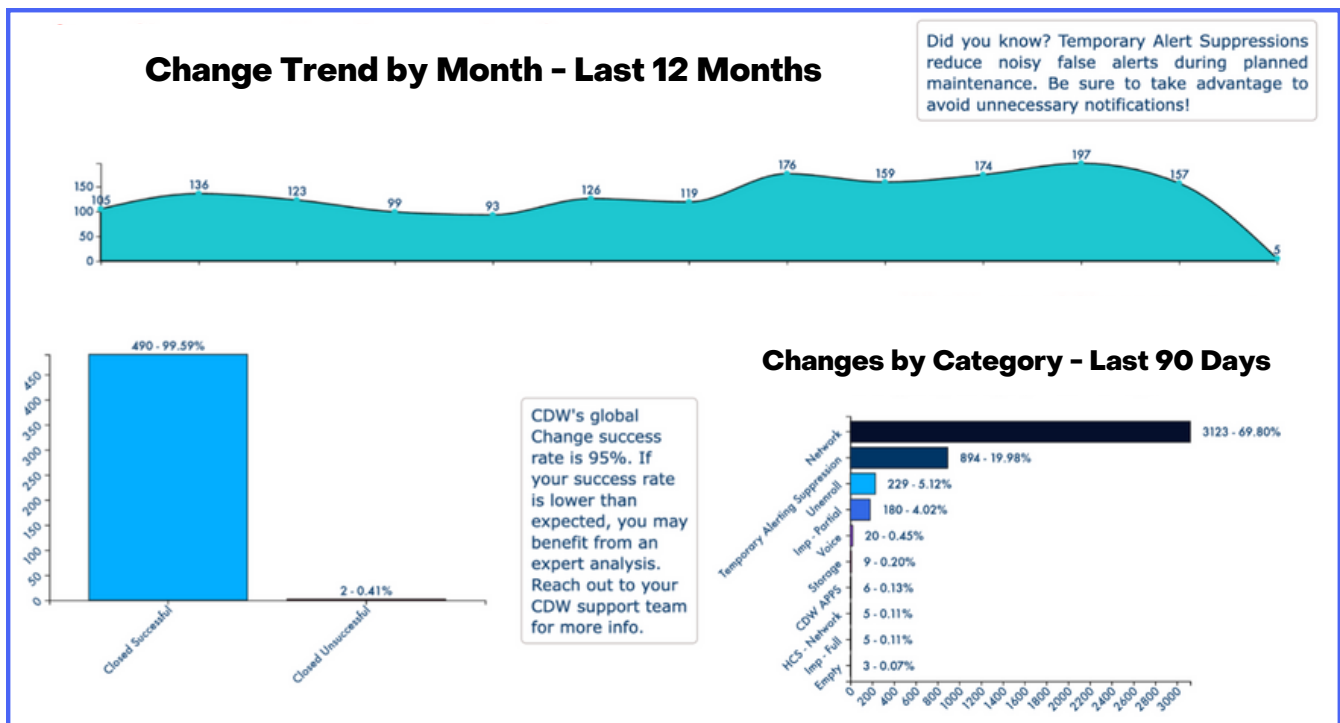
Change Trend by Month - Last 12 Months

Did you know? Temporary Alert Suppressions reduce noisy false alerts during planned maintenance. Be sure to take advantage to avoid unnecessary notifications!

150
100
50
0
105
136
123
99
93
126
119
176
159
174
197
157
5

490 - 99.59%
450
400
350
300
250
200
150
100
50
0
2 - 0.41%
Closed Successful
Closed Unsuccessful

CDW's global Change success rate is 95%. If your success rate is lower than expected, you may benefit from an expert analysis. Reach out to your CDW support team for more info.

Changes by Category - Last 90 Days

Network
Temporary Alerting Suppression
Unenroll
Imp - Partial
Voice
Storage
CDW APPS
HCS - Network
Imp - Full
Empty
3123 - 69.80%
894 - 19.98%
229 - 5.12%
180 - 4.02%
20 - 0.45%
9 - 0.20%
6 - 0.13%
5 - 0.11%
5 - 0.11%
3 - 0.07%
0
200
400
600
800
1000
1200
1400
1600
1800
2000
2200
2400
2600
2800
3000